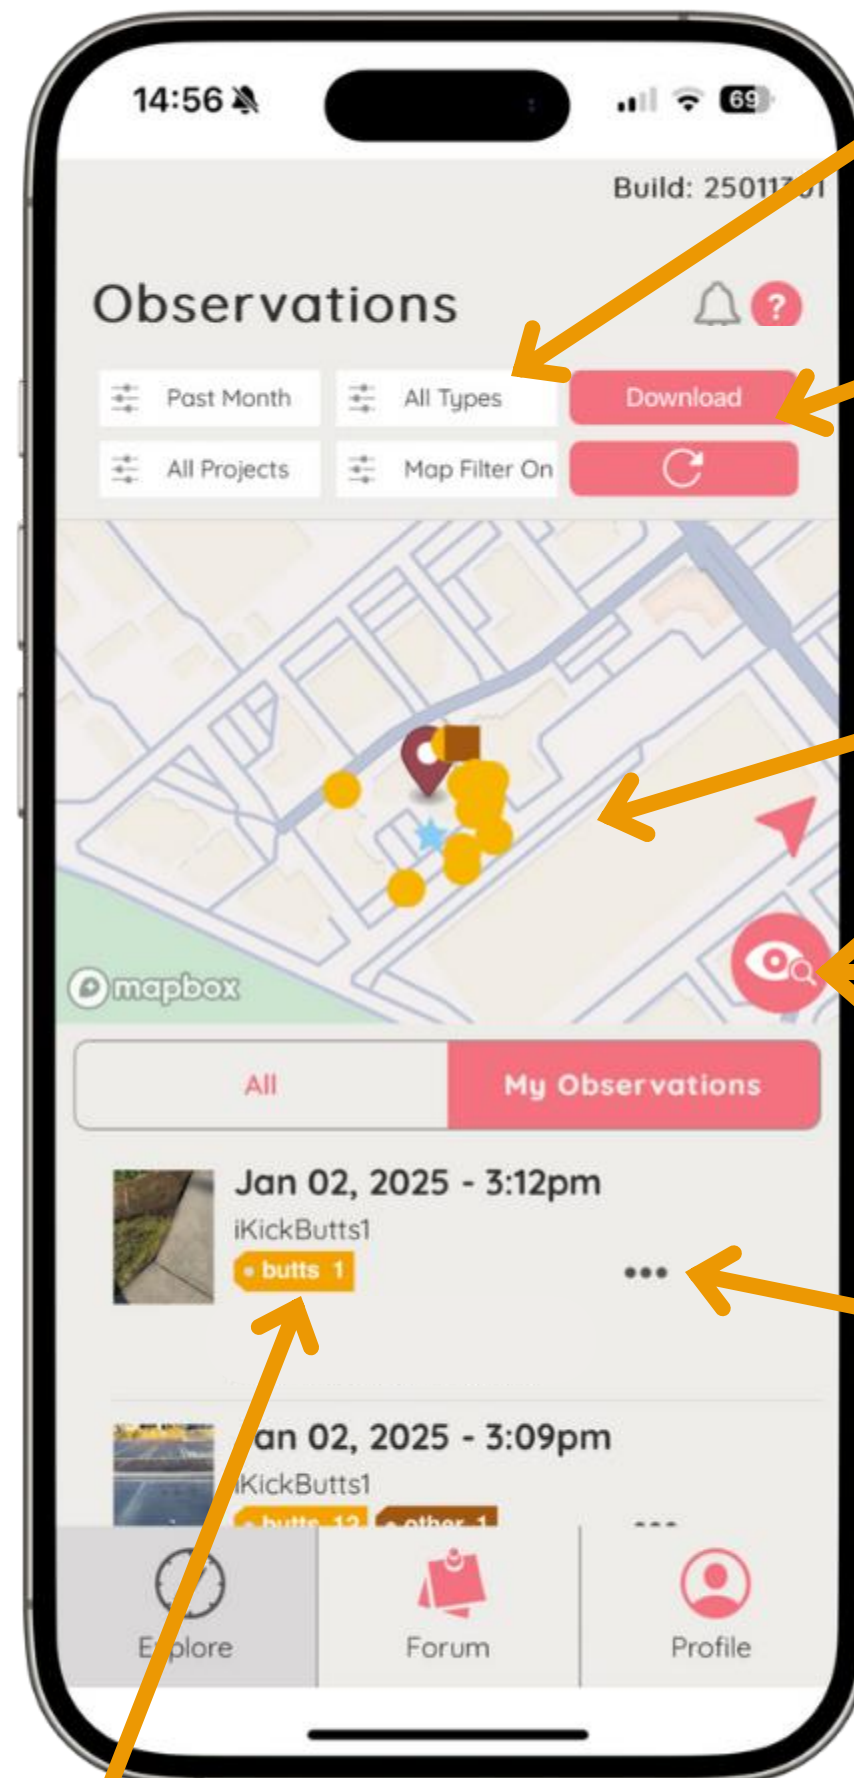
14:56

69

Build: 25011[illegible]

Observations

?

Past Month

All Types

Download

All Projects

Map Filter On

mapbox

All

My Observations

Jan 02, 2025 - 3:12pm
iKickButts1
butts 1

•••

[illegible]an 02, 2025 - 3:09pm
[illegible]KickButts1
butts 12 other 1

Explore

Forum

Profile